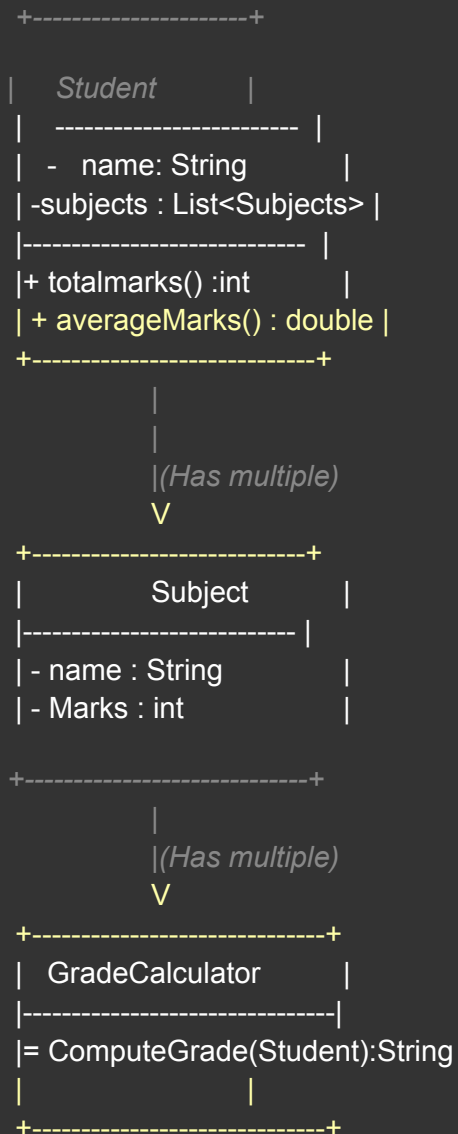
+----------------------+

| Student |

| ------------------------- |
| - name: String |
| -subjects : List<Subjects> |
|---------------------------- |
|+ totalmarks() :int |
| + averageMarks() : double |
+----------------------------+
|
|
|(Has multiple)
V
+---------------------------+
| Subject |
|--------------------------- |
| - name : String |
| - Marks : int |

+----------------------------+
|
|(Has multiple)
V
+-----------------------------+
| GradeCalculator |
|-------------------------------|
|= ComputeGrade(Student):String
| |
+-----------------------------+